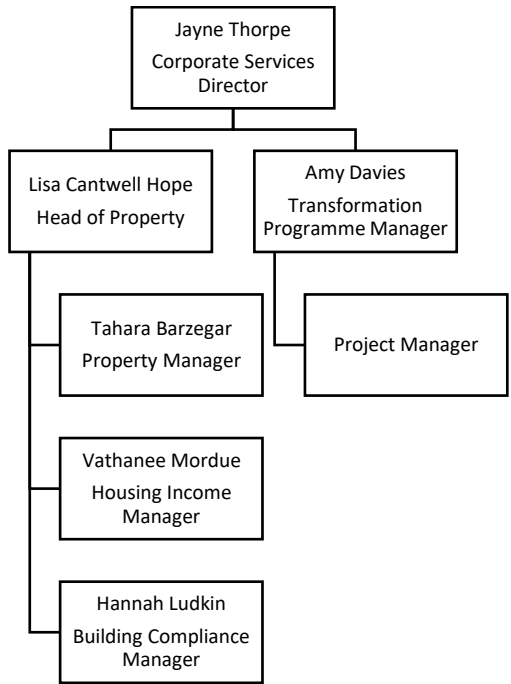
Jayne Thorpe
Corporate Services Director

Lisa Cantwell Hope
Head of Property

Amy Davies
Transformation Programme Manager

Tahara Barzegar
Property Manager

Project Manager

Vathanee Mordue
Housing Income Manager

Hannah Ludkin
Building Compliance Manager